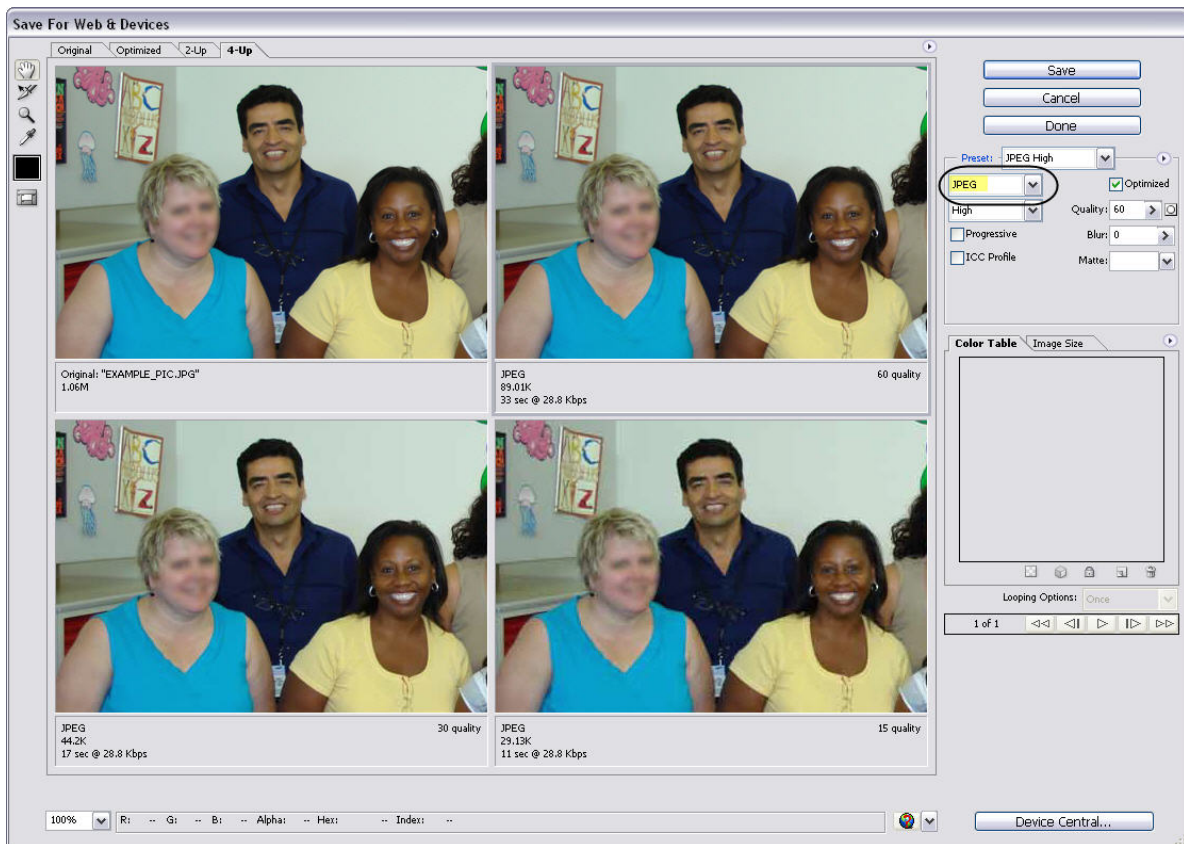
Save For Web & Devices

Original
Optimized
2-Up
4-Up

Original: "EXAMPLE_PIC.JPG"
1.06M

JPEG
89.01K
33 sec @ 28.8 Kbps
60 quality

JPEG
44.2K
17 sec @ 28.8 Kbps
30 quality

JPEG
29.13K
11 sec @ 28.8 Kbps
15 quality

Save
Cancel
Done

Preset: JPEG High
JPEG
Optimized
High
Quality: 60
Progressive
Blur: 0
ICC Profile
Matte:

Color Table
Image Size

Looping Options: Once

1 of 1

100%
R: -- G: -- B: -- Alpha: -- Hex: -- Index: --

Device Central...